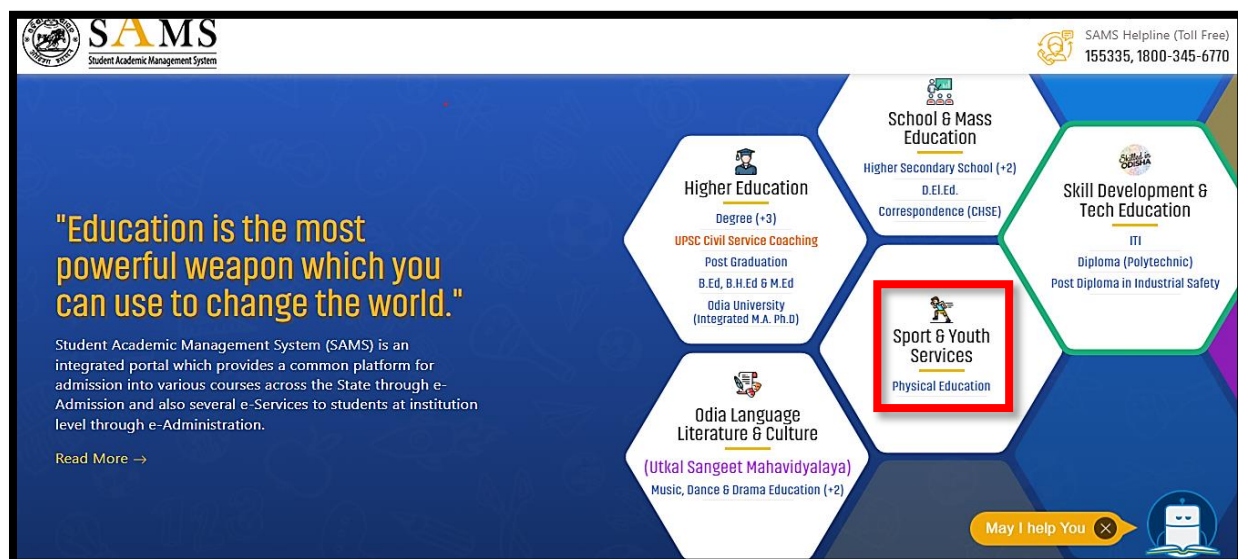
SAMS
Student Academic Management System

SAMS Helpline (Toll Free)
155335, 1800-345-6770

"Education is the most powerful weapon which you can use to change the world."

Student Academic Management System (SAMS) is an integrated portal which provides a common platform for admission into various courses across the State through e-Admission and also several e-Services to students at institution level through e-Administration.

Read More →

Higher Education
Degree (+3)
UPSC Civil Service Coaching
Post Graduation
B.Ed, B.H.Ed & M.Ed
Odia University (Integrated M.A. Ph.D)

School & Mass Education
Higher Secondary School (+2)
D.El.Ed.
Correspondence (CHSE)

Skill Development & Tech Education
ITI
Diploma (Polytechnic)
Post Diploma in Industrial Safety

Sport & Youth Services
Physical Education

Odia Language Literature & Culture
(Utkal Sangeet Mahavidyalaya)
Music, Dance & Drama Education (+2)

May I help You